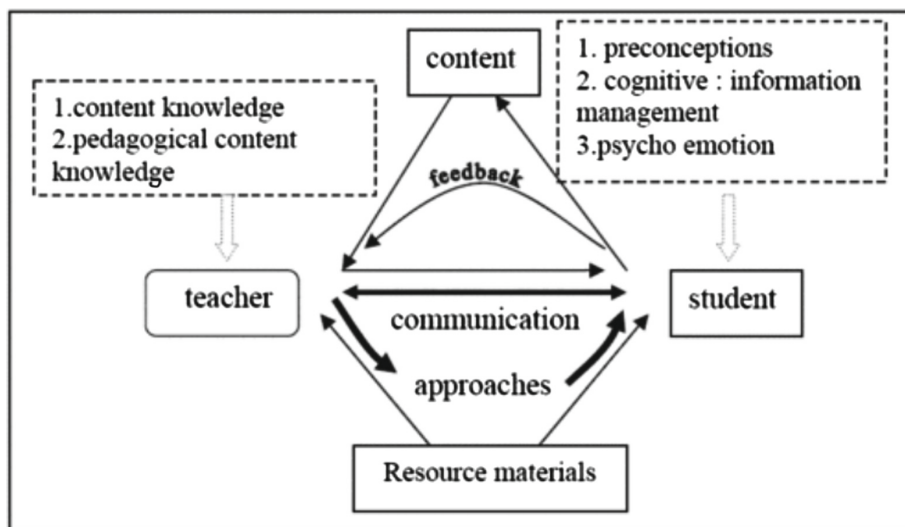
content

1. preconceptions
2. cognitive : information management
3.psycho emotion

1.content knowledge
2.pedagogical content knowledge

feedback

teacher

communication

student

approaches

Resource materials